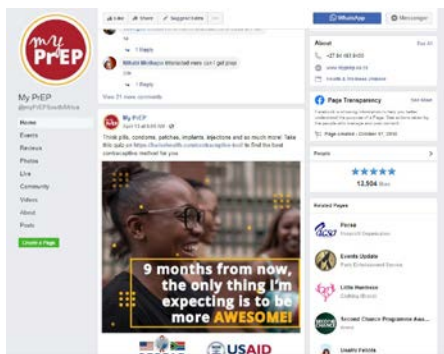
my PrEP

My PrEP
@myPrEPSouthAfrica

Home
Events
Reviews
Photos
Live
Community
Videos
About
Posts

Create a Page

Like Share Suggest Edits ...

WhatsApp
Messenger

1 Reply

Nthabi Motlhapo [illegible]

1 Reply

View 21 more comments

My PrEP

Think pills, condoms, patches, implants, injections and so much more! Take this quiz on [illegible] to find the best contraceptive method for you

9 months from now, the only thing I'm expecting is to be more AWESOME!

USAID

About
See All

+27 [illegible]

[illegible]

Health & Wellness Website

Page Transparency
See More

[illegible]

Page created - October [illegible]

People

★★★★★
13,504 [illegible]

Related Pages

Purse
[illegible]

Events Update
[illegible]

Little Happiness
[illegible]

Second Chance Programme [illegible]
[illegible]

Healthy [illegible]